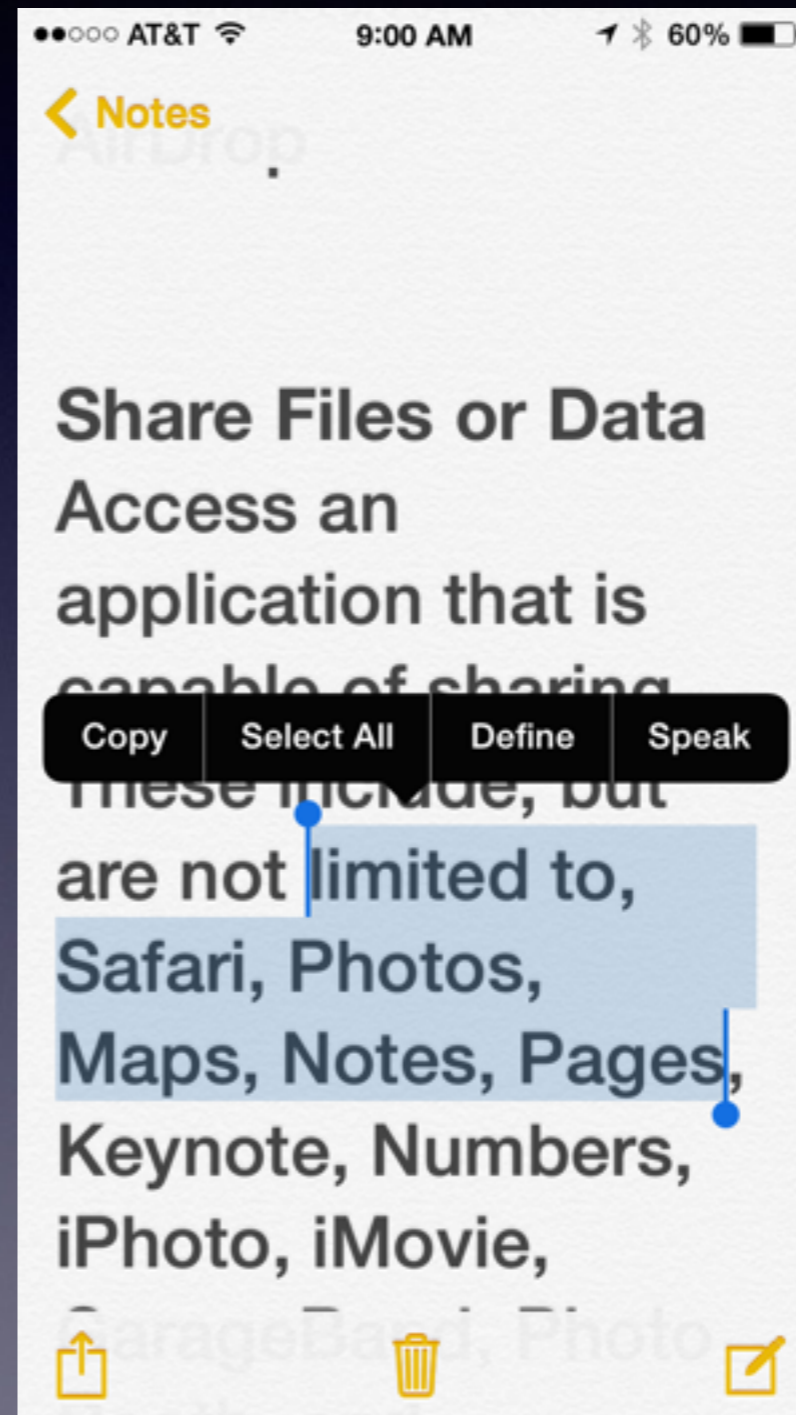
●●○○○ AT&T 9:00 AM 60%

Notes

AirDrop

Share Files or Data
Access an application that is capable of sharing. These include, but are not limited to, Safari, Photos, Maps, Notes, Pages, Keynote, Numbers, iPhoto, iMovie, GarageBand, Photo

Copy | Select All | Define | Speak